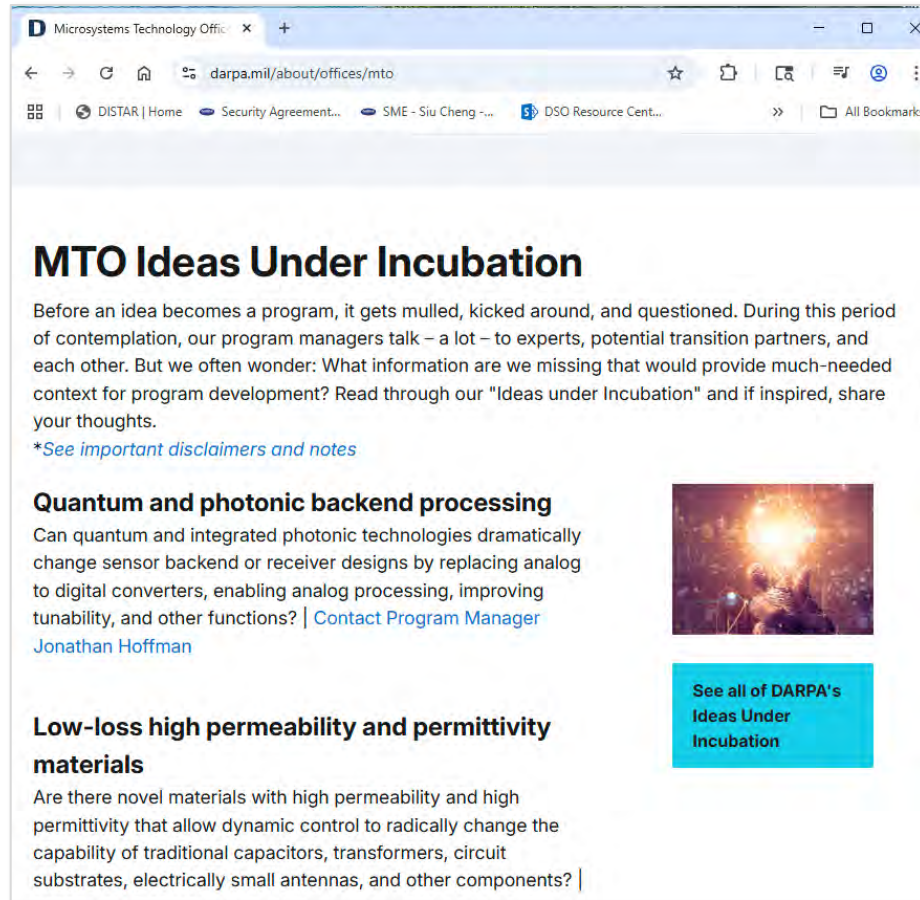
D Microsystems Technology Offic ×
+

darpa.mil/about/offices/mto

DISTAR | Home
Security Agreement...
SME - Siu Cheng -...
DSO Resource Cent...
»
All Bookmark

MTO Ideas Under Incubation

Before an idea becomes a program, it gets mulled, kicked around, and questioned. During this period of contemplation, our program managers talk – a lot – to experts, potential transition partners, and each other. But we often wonder: What information are we missing that would provide much-needed context for program development? Read through our "Ideas under Incubation" and if inspired, share your thoughts.
*See important disclaimers and notes

Quantum and photonic backend processing

Can quantum and integrated photonic technologies dramatically change sensor backend or receiver designs by replacing analog to digital converters, enabling analog processing, improving tunability, and other functions? | Contact Program Manager Jonathan Hoffman

See all of DARPA's Ideas Under Incubation

Low-loss high permeability and permittivity materials

Are there novel materials with high permeability and high permittivity that allow dynamic control to radically change the capability of traditional capacitors, transformers, circuit substrates, electrically small antennas, and other components? |